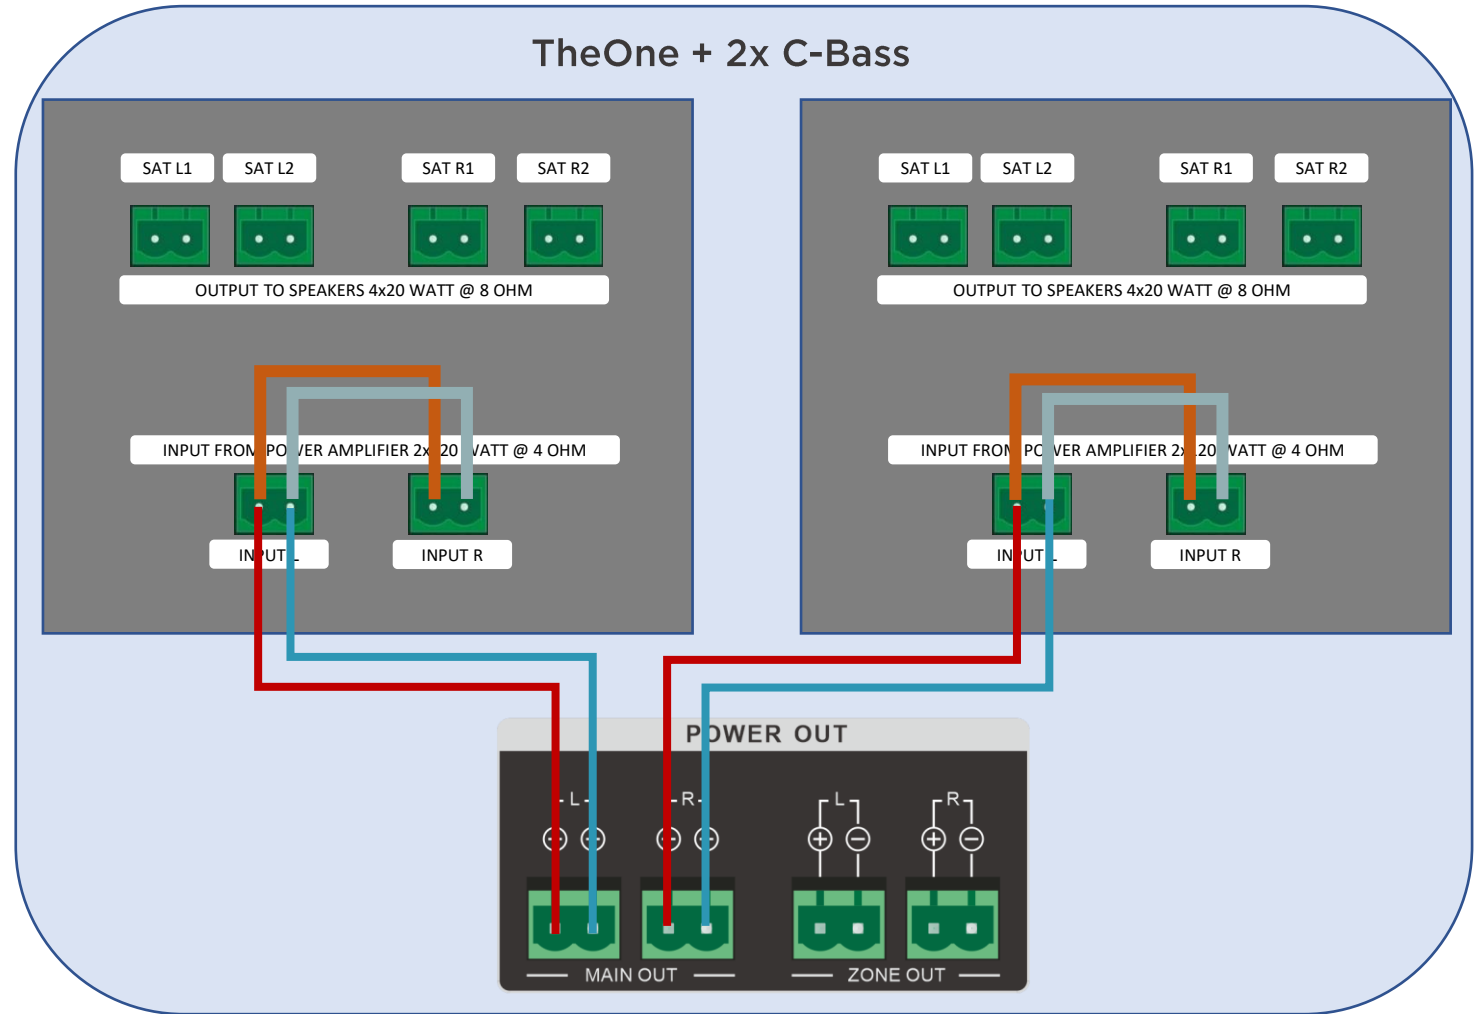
TheOne + 2x C-Bass

SAT L1 SAT L2 SAT R1 SAT R2

OUTPUT TO SPEAKERS 4x20 WATT @ 8 OHM

INPUT FROM PO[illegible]ER AMPLIFIER 2x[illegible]20 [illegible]ATT @ 4 OHM

IN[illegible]UT L INPUT R

SAT L1 SAT L2 SAT R1 SAT R2

OUTPUT TO SPEAKERS 4x20 WATT @ 8 OHM

INPUT FRO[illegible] PO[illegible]ER AMPLIFIER 2x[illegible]20 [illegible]ATT @ 4 OHM

IN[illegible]UT L INPUT R

POWER OUT

L R L R

$\oplus$ $\ominus$ $\oplus$ $\ominus$ $\oplus$ $\ominus$ $\oplus$ $\ominus$

MAIN OUT ZONE OUT